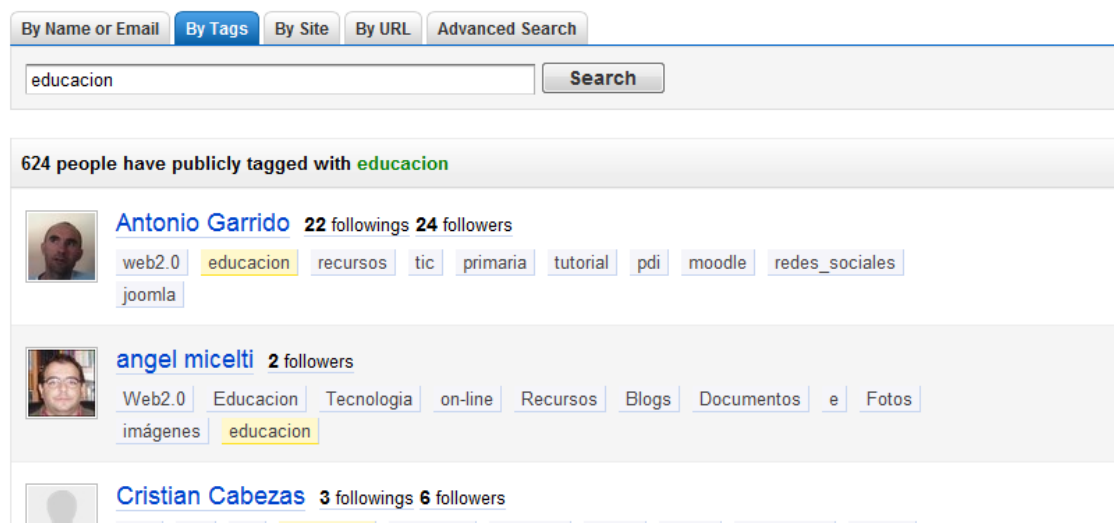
By Name or Email | By Tags | By Site | By URL | Advanced Search

educacion

Search

624 people have publicly tagged with educacion

Antonio Garrido 22 followings 24 followers

web2.0 educacion recursos tic primaria tutorial pdi moodle redes_sociales joomla

angel micelti 2 followers

Web2.0 Educacion Tecnologia on-line Recursos Blogs Documentos e Fotos imágenes educacion

Cristian Cabezas 3 followings 6 followers

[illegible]